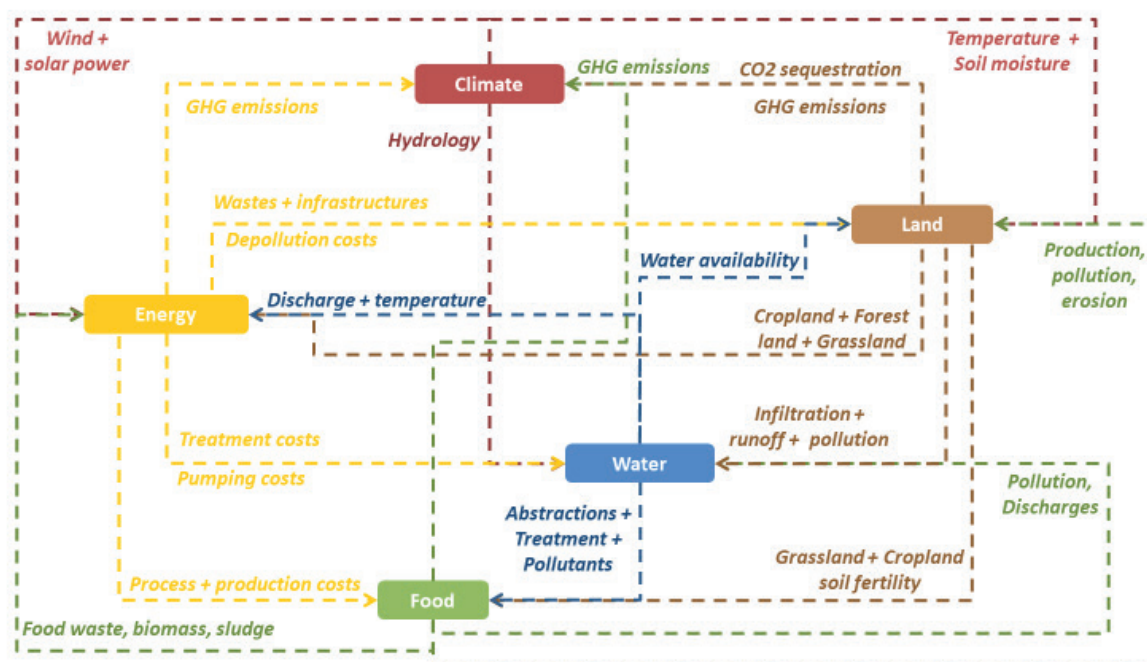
Wind + solar power

Climate

GHG emissions

CO2 sequestration

Temperature + Soil moisture

GHG emissions

GHG emissions

Hydrology

Wastes + infrastructures

Depollution costs

Land

Water availability

Production, pollution, erosion

Energy

Discharge + temperature

Cropland + Forest land + Grassland

Infiltration + runoff + pollution

Treatment costs

Water

Pumping costs

Pollution, Discharges

Abstractions + Treatment + Pollutants

Grassland + Cropland soil fertility

Process + production costs

Food

Food waste, biomass, sludge